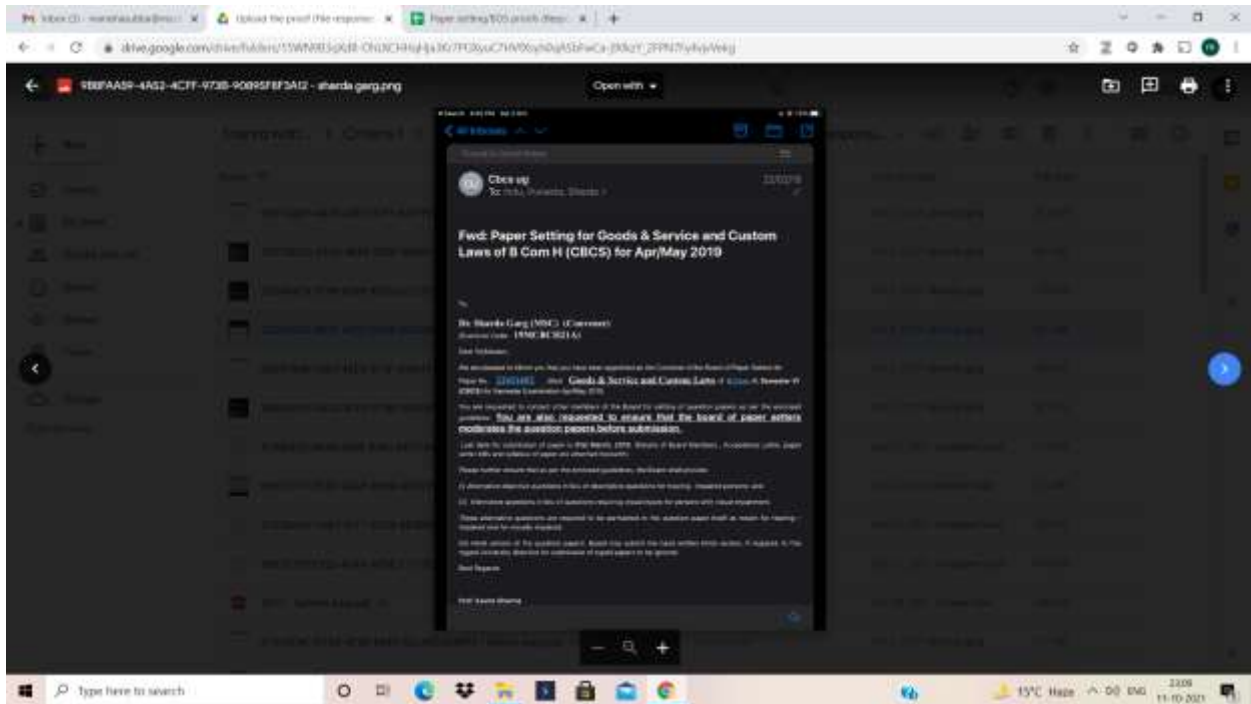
Inbox (3) - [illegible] | Upload the proof (File response) | Paper setting/BOS proofs (Resp

drive.google.com/drive/folders/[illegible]

9B8FAA59-4A52-4C7F-973B-9089SF8F3A12 - sharda garg.png

Open with

Cbcs ug
To: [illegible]

Fwd: Paper Setting for Goods & Service and Custom Laws of B Com H (CBCS) for Apr/May 2019

To

Dr. Sharda Garg (MSC) (Convener)
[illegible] 19MCBCH21A

Dear Sir/Madam,

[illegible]

Paper No. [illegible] titled Goods & Service and Custom Laws of B.Com H. Semester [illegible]

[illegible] You are also requested to ensure that the board of paper setters moderates the question papers before submission.

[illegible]

Best Regards

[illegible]

Type here to search

15°C Haze ENG 23:09 11-10-2021